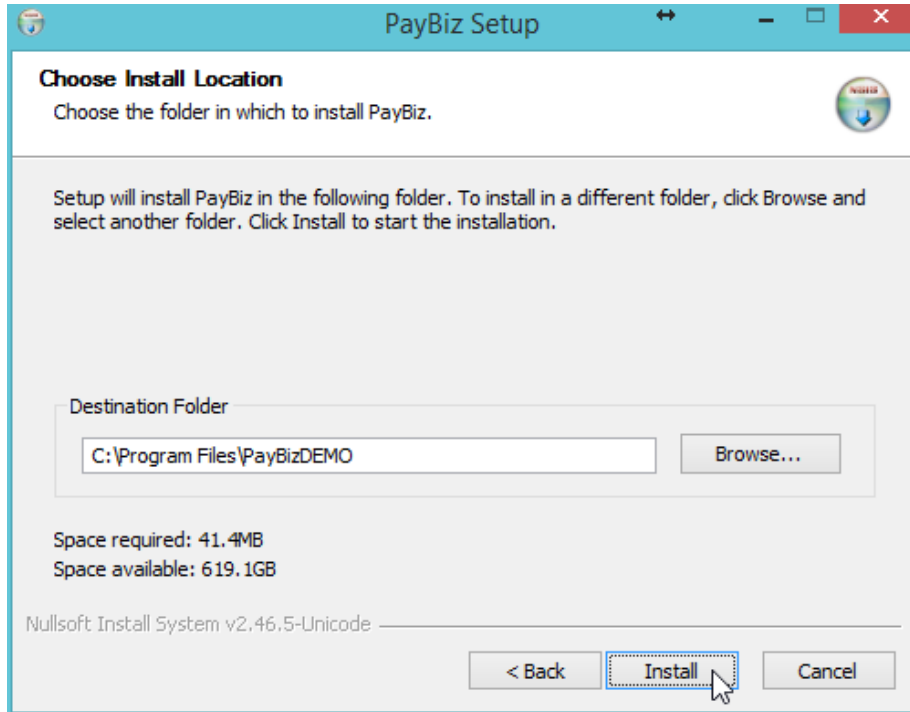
PayBiz Setup

Choose Install Location
Choose the folder in which to install PayBiz.

Setup will install PayBiz in the following folder. To install in a different folder, click Browse and select another folder. Click Install to start the installation.

Destination Folder

C:\Program Files\PayBizDEMO

Browse...

Space required: 41.4MB
Space available: 619.1GB

Nullsoft Install System v2.46.5-Unicode

< Back
Install
Cancel